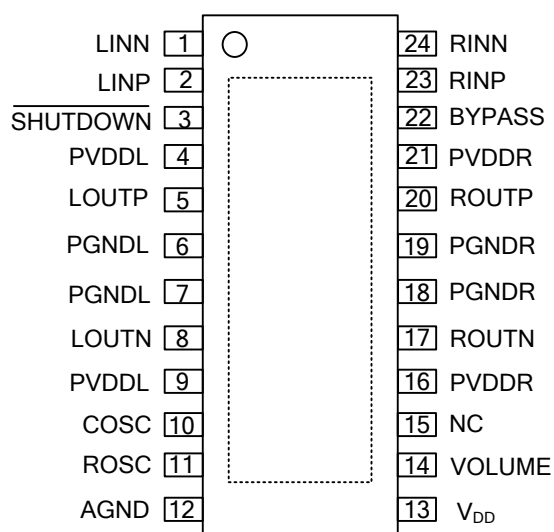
LINN 1
LINP 2
$\overline{\text{SHUTDOWN}}$ 3
PVDDL 4
LOUTP 5
PGNDL 6
PGNDL 7
LOUTN 8
PVDDL 9
COSC 10
ROSC 11
AGND 12

24 RINN
23 RINP
22 BYPASS
21 PVDDR
20 ROUTP
19 PGNDR
18 PGNDR
17 ROUTN
16 PVDDR
15 NC
14 VOLUME
13 $V_{DD}$